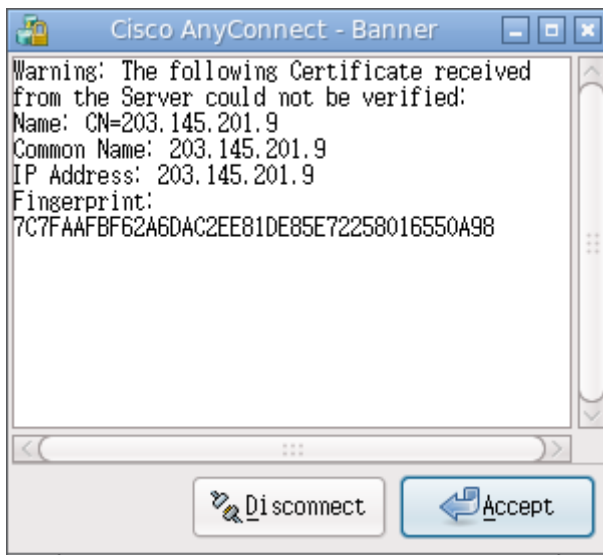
Cisco AnyConnect - Banner

Warning: The following Certificate received from the Server could not be verified:
Name: CN=203.145.201.9
Common Name: 203.145.201.9
IP Address: 203.145.201.9
Fingerprint:
7C7FAAFBF62A6DAC2EE81DE85E72258016550A98

Disconnect

Accept